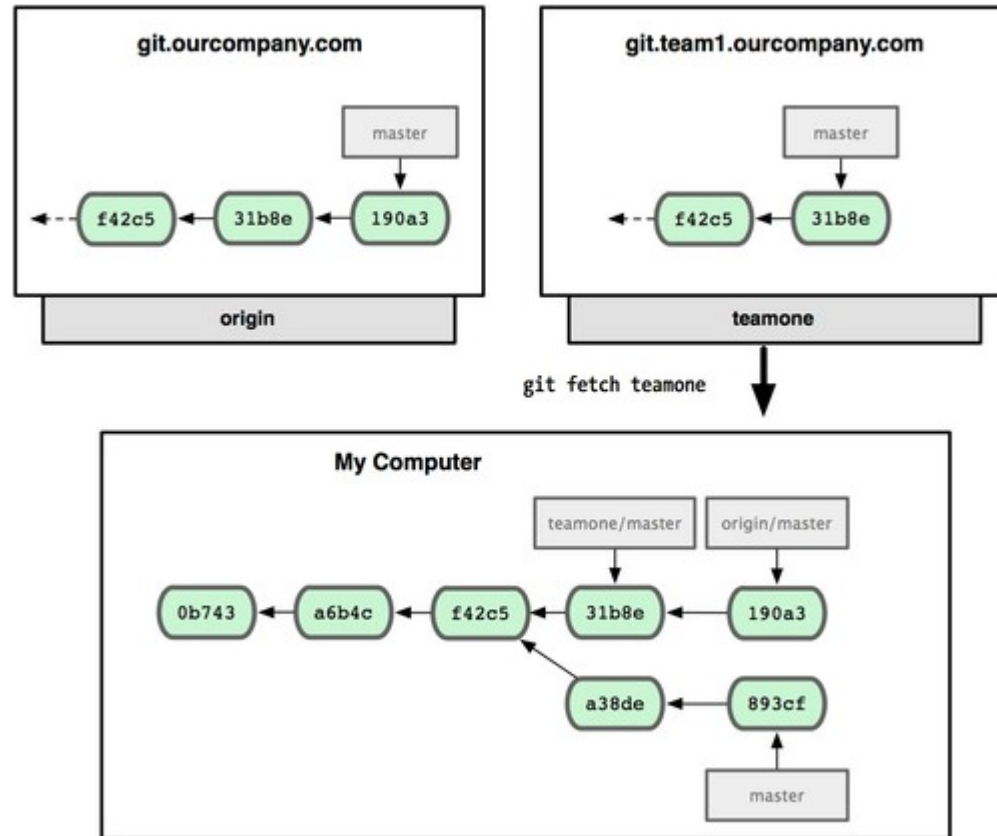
git.ourcompany.com

master

f42c5
31b8e
190a3

origin

git.team1.ourcompany.com

master

f42c5
31b8e

teamone

git fetch teamone

My Computer

teamone/master
origin/master

0b743
a6b4c
f42c5
31b8e
190a3

a38de
893cf

master